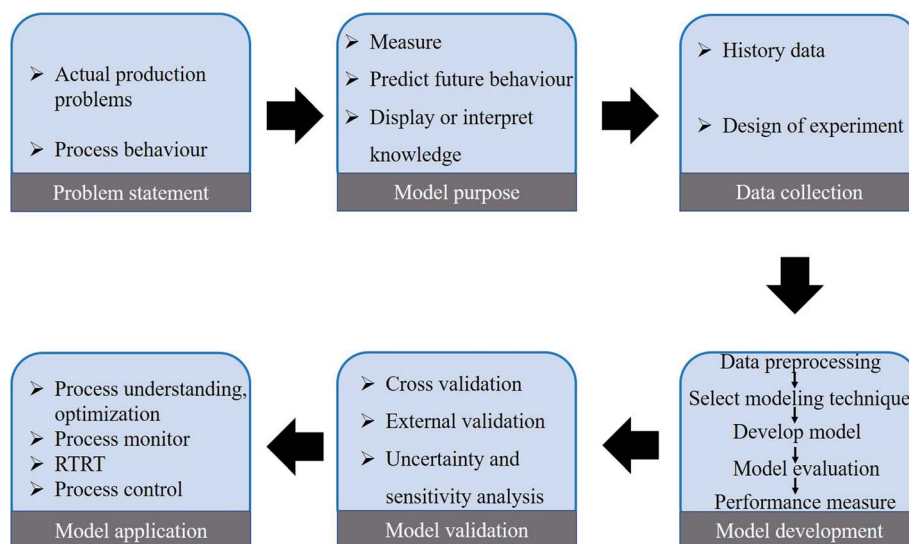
➢ Actual production problems

➢ Process behaviour

Problem statement

➢ Measure

➢ Predict future behaviour

➢ Display or interpret knowledge

Model purpose

➢ History data

➢ Design of experiment

Data collection

Data preprocessing

Select modeling technique

Develop model

Model evaluation

Performance measure

Model development

➢ Cross validation

➢ External validation

➢ Uncertainty and sensitivity analysis

Model validation

➢ Process understanding, optimization

➢ Process monitor

➢ RTRT

➢ Process control

Model application